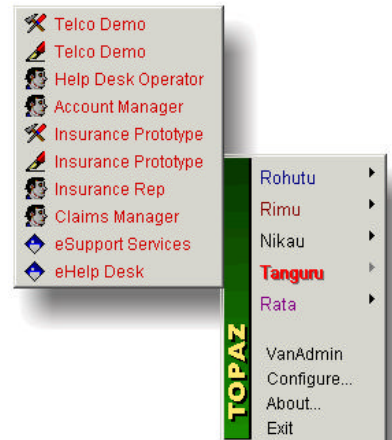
Telco Demo
Telco Demo
Help Desk Operator
Account Manager
Insurance Prototype
Insurance Prototype
Insurance Rep
Claims Manager
eSupport Services
eHelp Desk

TOPAZ
Rohutu
Rimu
Nikau
Tanguru
Rata
VanAdmin
Configure...
About...
Exit